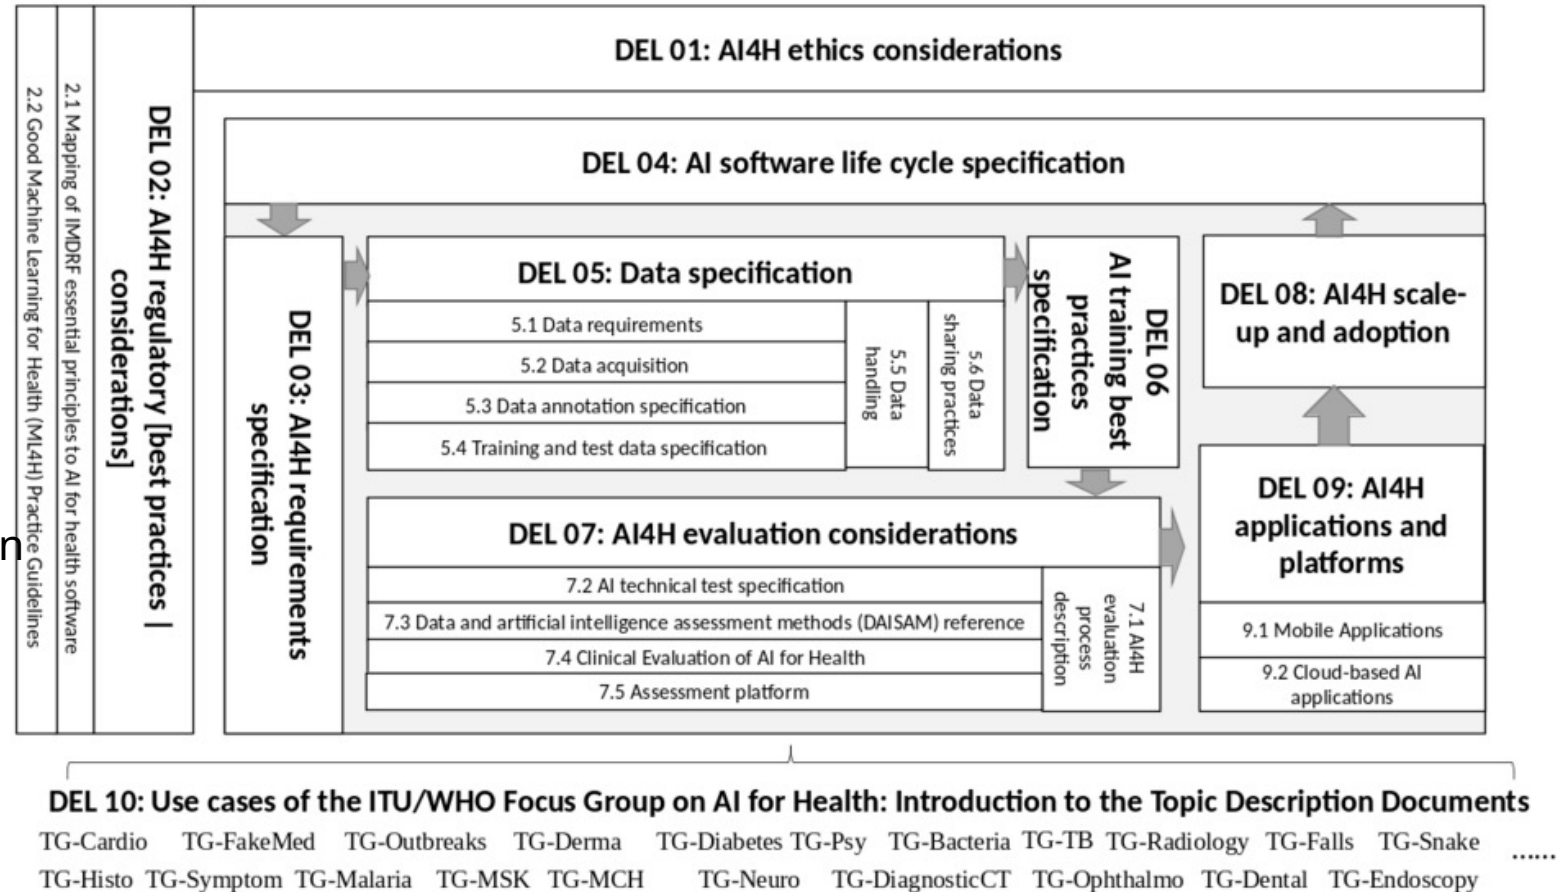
2.2 Good Machine Learning for Health (ML4H) Practice Guidelines

2.1 Mapping of IMDRF essential principles to AI for health software

DEL 02: AI4H regulatory [best practices | considerations]

DEL 01: AI4H ethics considerations

DEL 04: AI software life cycle specification

DEL 03: AI4H requirements specification

DEL 05: Data specification

5.1 Data requirements

5.2 Data acquisition

5.3 Data annotation specification

5.4 Training and test data specification

5.5 Data handling

5.6 Data sharing practices

DEL 06 AI training best practices specification

DEL 08: AI4H scale-up and adoption

DEL 07: AI4H evaluation considerations

7.2 AI technical test specification

7.3 Data and artificial intelligence assessment methods (DAISAM) reference

7.4 Clinical Evaluation of AI for Health

7.5 Assessment platform

7.1 AI4H evaluation process description

DEL 09: AI4H applications and platforms

9.1 Mobile Applications

9.2 Cloud-based AI applications

n

DEL 10: Use cases of the ITU/WHO Focus Group on AI for Health: Introduction to the Topic Description Documents

TG-Cardio TG-FakeMed TG-Outbreaks TG-Derma TG-Diabetes TG-Psy TG-Bacteria TG-TB TG-Radiology TG-Falls TG-Snake ......

TG-Histo TG-Symptom TG-Malaria TG-MSK TG-MCH TG-Neuro TG-DiagnosticCT TG-Ophthalmo TG-Dental TG-Endoscopy